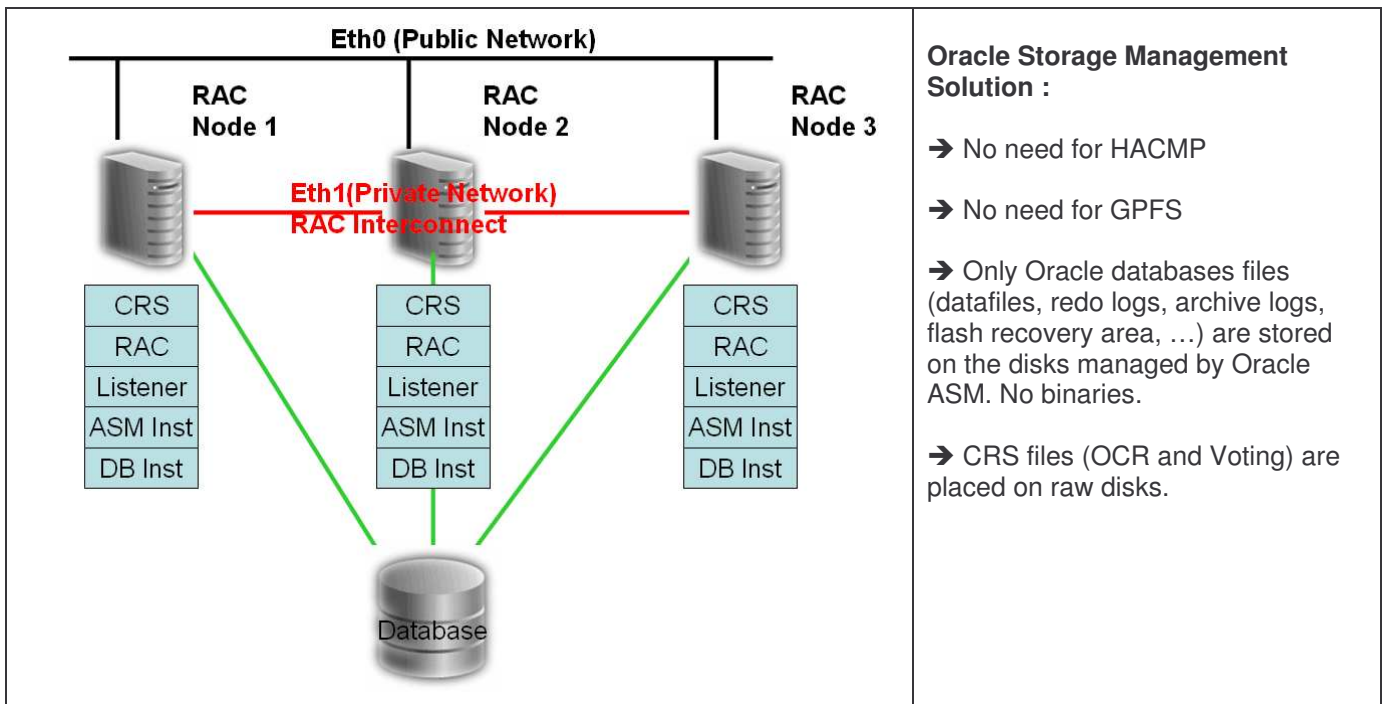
Eth0 (Public Network)

RAC Node 1

RAC Node 2

RAC Node 3

Eth1(Private Network) RAC Interconnect

CRS
RAC
Listener
ASM Inst
DB Inst

CRS
RAC
Listener
ASM Inst
DB Inst

CRS
RAC
Listener
ASM Inst
DB Inst

Database

Oracle Storage Management Solution :

➔ No need for HACMP

➔ No need for GPFS

➔ Only Oracle databases files (datafiles, redo logs, archive logs, flash recovery area, …) are stored on the disks managed by Oracle ASM. No binaries.

➔ CRS files (OCR and Voting) are placed on raw disks.